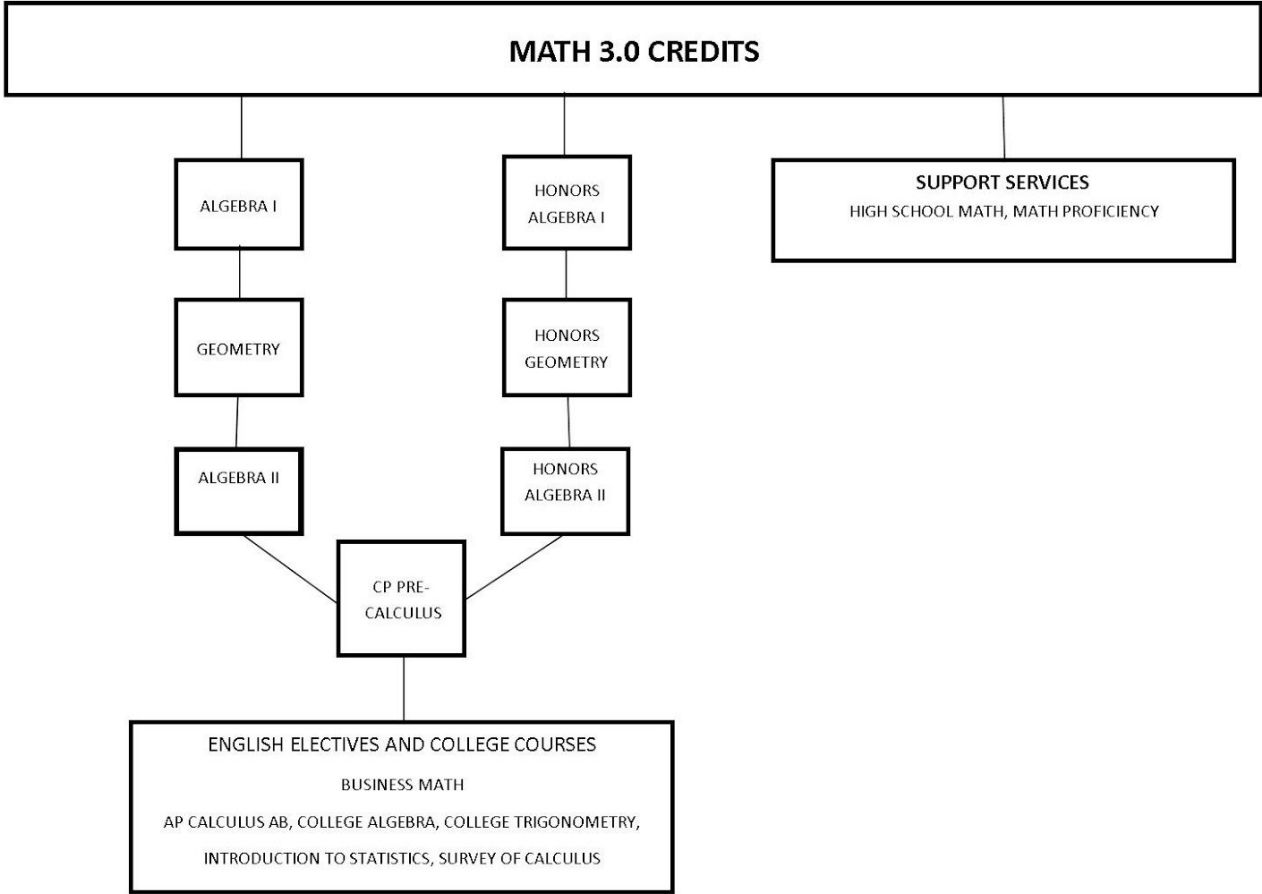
MATH 3.0 CREDITS

ALGEBRA I

GEOMETRY

ALGEBRA II

HONORS ALGEBRA I

HONORS GEOMETRY

HONORS ALGEBRA II

SUPPORT SERVICES

HIGH SCHOOL MATH, MATH PROFICIENCY

CP PRE-CALCULUS

ENGLISH ELECTIVES AND COLLEGE COURSES

BUSINESS MATH

AP CALCULUS AB, COLLEGE ALGEBRA, COLLEGE TRIGONOMETRY,

INTRODUCTION TO STATISTICS, SURVEY OF CALCULUS